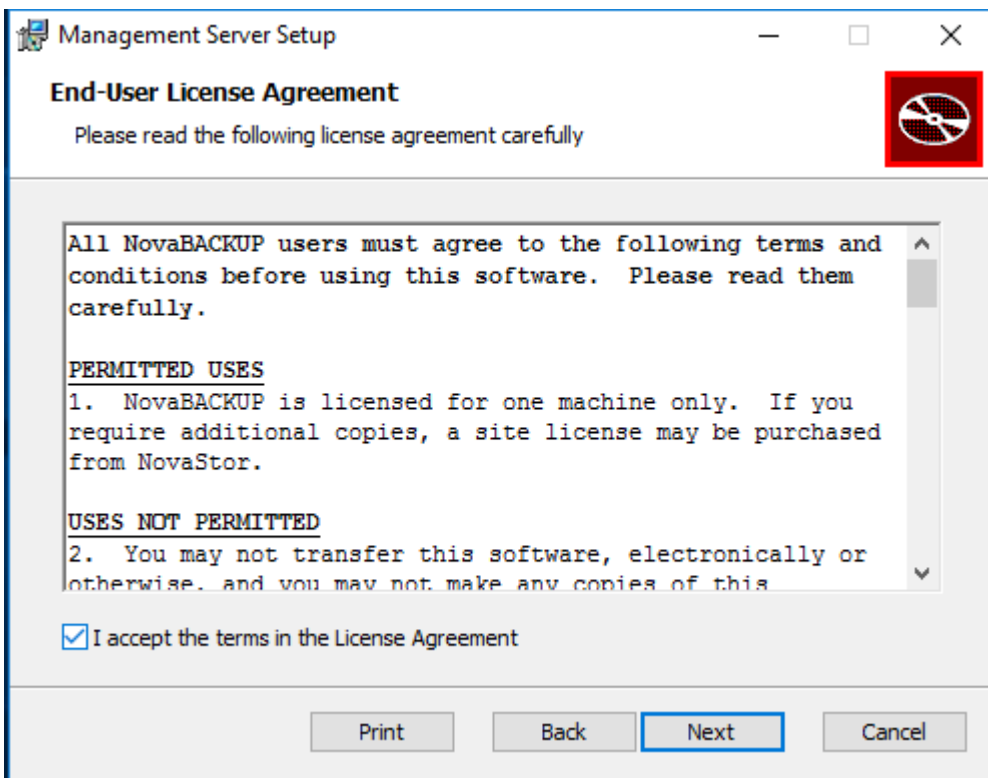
Management Server Setup

End-User License Agreement

Please read the following license agreement carefully

All NovaBACKUP users must agree to the following terms and conditions before using this software. Please read them carefully.

PERMITTED USES
1. NovaBACKUP is licensed for one machine only. If you require additional copies, a site license may be purchased from NovaStor.

USES NOT PERMITTED
2. You may not transfer this software, electronically or otherwise, and you may not make any copies of this

I accept the terms in the License Agreement

Print Back Next Cancel